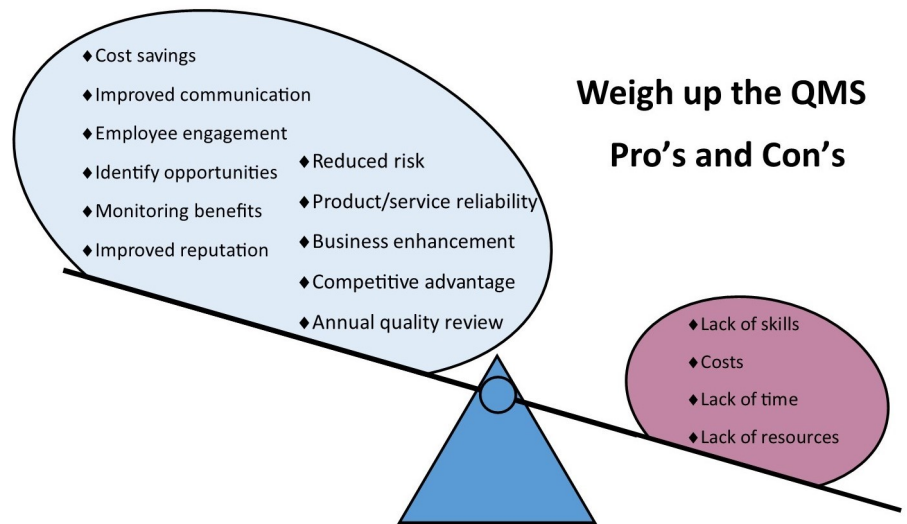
Weigh up the QMS

Pro’s and Con’s

♦Cost savings
♦Improved communication
♦Employee engagement
♦Identify opportunities
♦Monitoring benefits
♦Improved reputation

♦Reduced risk
♦Product/service reliability
♦Business enhancement
♦Competitive advantage
♦Annual quality review

♦Lack of skills
♦Costs
♦Lack of time
♦Lack of resources